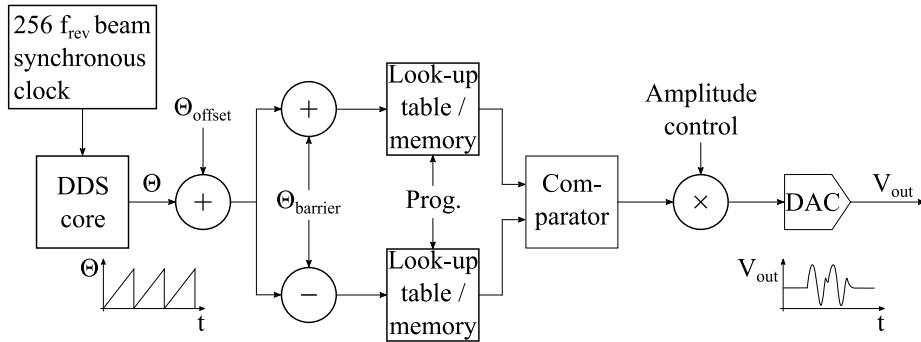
256 $f_{rev}$ beam synchronous clock

$\Theta_{offset}$

DDS core

$\Theta$

+

$\Theta$

t

+

−

$\Theta_{barrier}$

Look-up table / memory

Prog.

Look-up table / memory

Comparator

Amplitude control

×

DAC

$V_{out}$

$V_{out}$

t